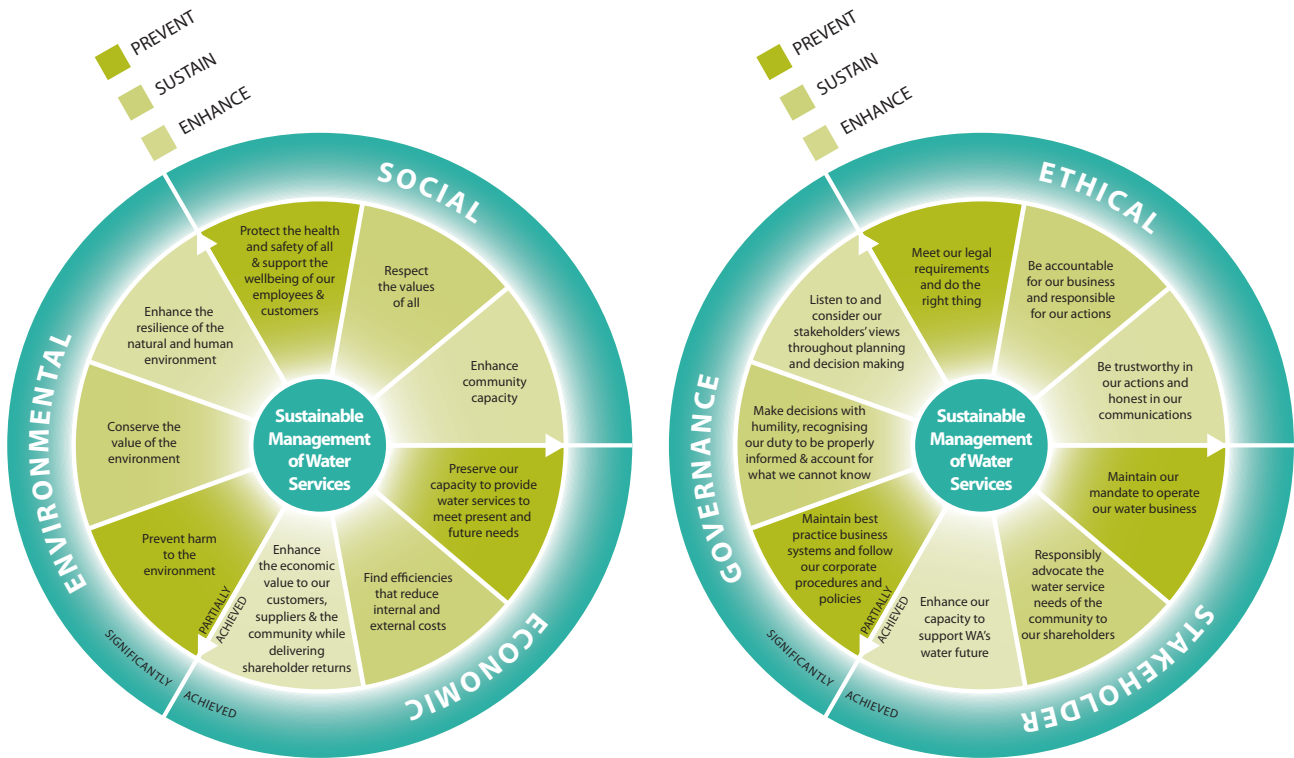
PREVENT
SUSTAIN
ENHANCE

SOCIAL

Protect the health and safety of all & support the wellbeing of our employees & customers

Respect the values of all

Enhance community capacity

Sustainable Management of Water Services

Preserve our capacity to provide water services to meet present and future needs

Find efficiencies that reduce internal and external costs

Enhance the economic value to our customers, suppliers & the community while delivering shareholder returns

Prevent harm to the environment

Conserve the value of the environment

Enhance the resilience of the natural and human environment

ENVIRONMENTAL

ECONOMIC

PARTIALLY ACHIEVED

SIGNIFICANTLY ACHIEVED

PREVENT
SUSTAIN
ENHANCE

ETHICAL

Meet our legal requirements and do the right thing

Be accountable for our business and responsible for our actions

Be trustworthy in our actions and honest in our communications

Sustainable Management of Water Services

Maintain our mandate to operate our water business

Responsibly advocate the water service needs of the community to our shareholders

Enhance our capacity to support WA's water future

Maintain best practice business systems and follow our corporate procedures and policies

Make decisions with humility, recognising our duty to be properly informed & account for what we cannot know

Listen to and consider our stakeholders' views throughout planning and decision making

GOVERNANCE

STAKEHOLDER

PARTIALLY ACHIEVED

SIGNIFICANTLY ACHIEVED